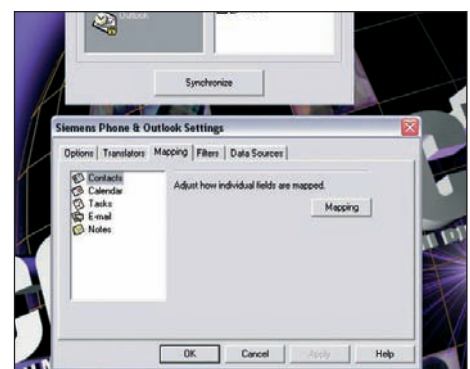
Outlook

Synchronize

Siemens Phone & Outlook Settings

Options | Translators | Mapping | Filters | Data Sources

Contacts
Calendar
Tasks
E-mail
Notes

Adjust how individual fields are mapped.

Mapping

OK
Cancel
Apply
Help